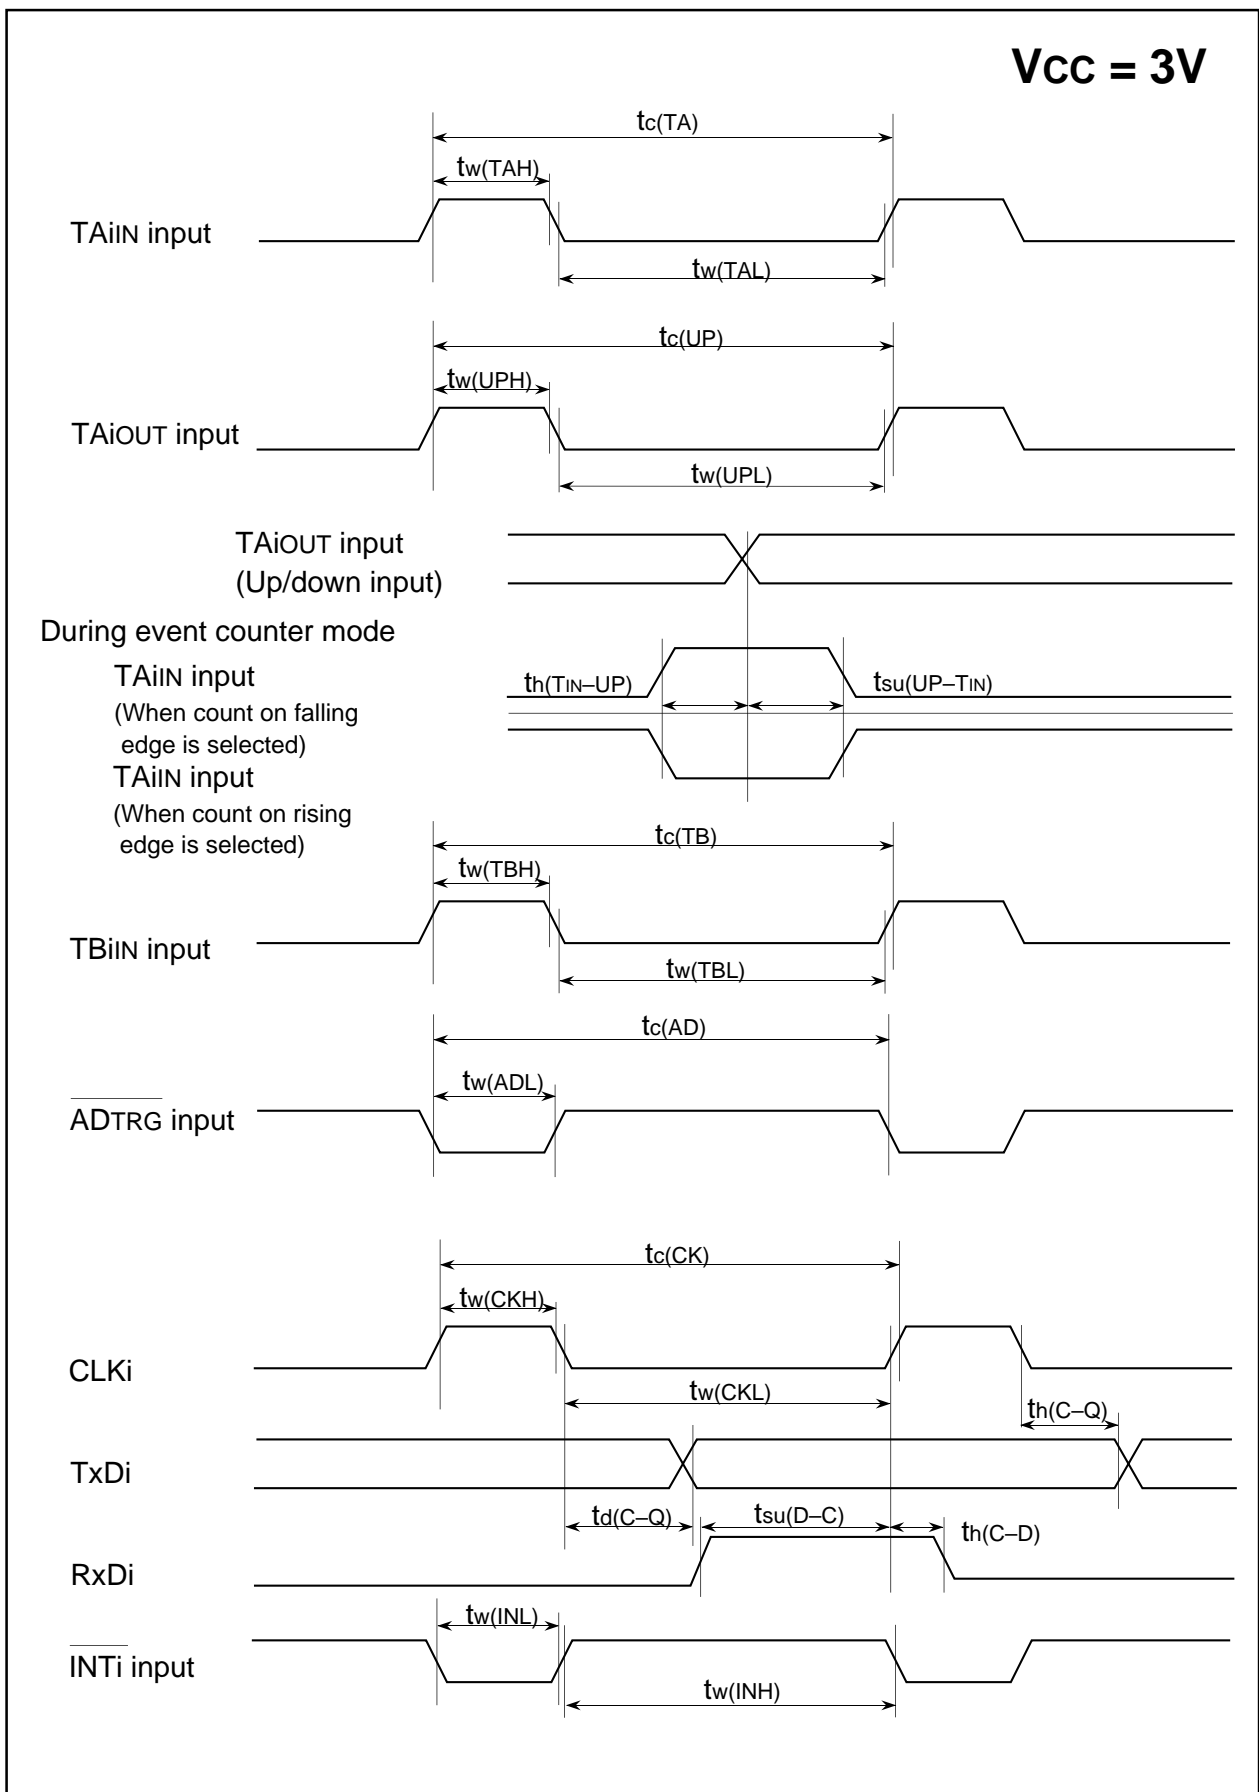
Vcc = 3V

$t_{c(TA)}$

$t_{w(TAH)}$

TAiIN input

$t_{w(TAL)}$

$t_{c(UP)}$

$t_{w(UPH)}$

TAiOUT input

$t_{w(UPL)}$

TAiOUT input
(Up/down input)

During event counter mode

TAiIN input
(When count on falling edge is selected)

TAiIN input
(When count on rising edge is selected)

$t_{h(TIN-UP)}$

$t_{su(UP-TIN)}$

$t_{c(TB)}$

$t_{w(TBH)}$

TBiIN input

$t_{w(TBL)}$

$t_{c(AD)}$

$t_{w(ADL)}$

$\overline{ADTRG}$ input

$t_{c(CK)}$

$t_{w(CKH)}$

CLKi

$t_{w(CKL)}$

$t_{h(C-Q)}$

TxDi

$t_{d(C-Q)}$

$t_{su(D-C)}$

$t_{h(C-D)}$

RxDi

$t_{w(INL)}$

$\overline{INTi}$ input

$t_{w(INH)}$